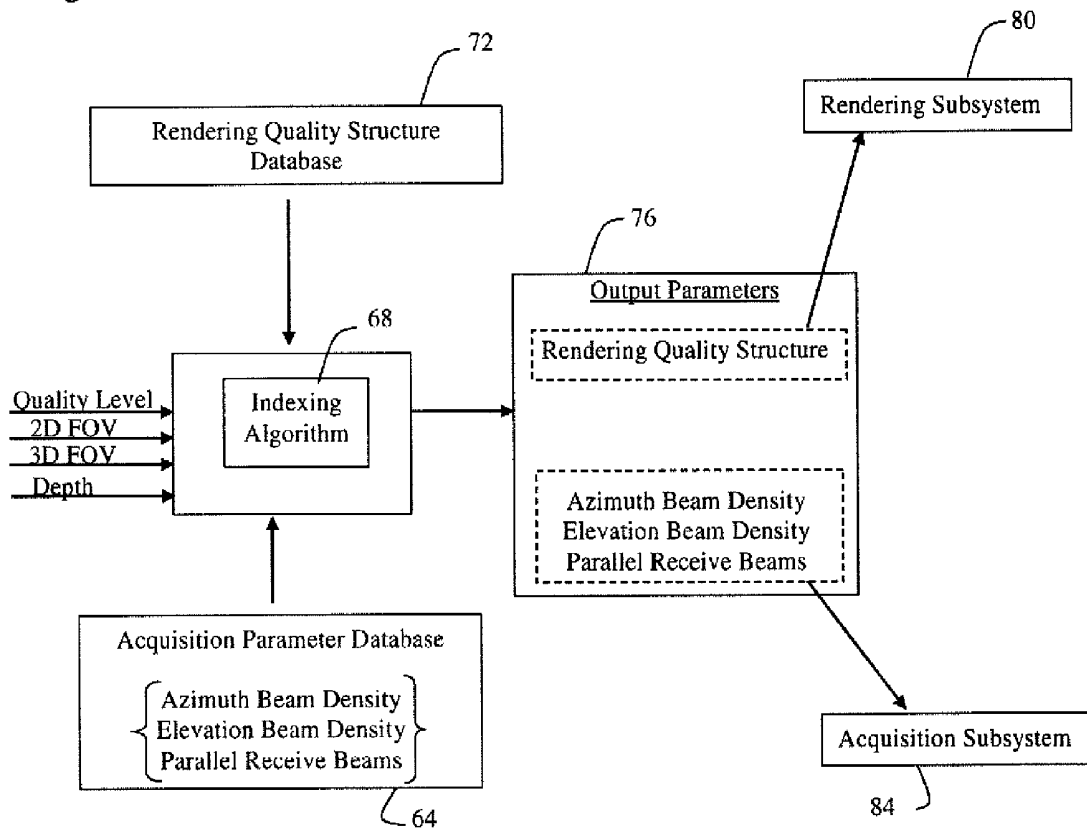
72

Rendering Quality Structure Database

80

Rendering Subsystem

76

Output Parameters

Rendering Quality Structure

68

Quality Level
2D FOV
3D FOV
Depth

Indexing Algorithm

Azimuth Beam Density
Elevation Beam Density
Parallel Receive Beams

Acquisition Parameter Database

Azimuth Beam Density
Elevation Beam Density
Parallel Receive Beams

64

Acquisition Subsystem

84